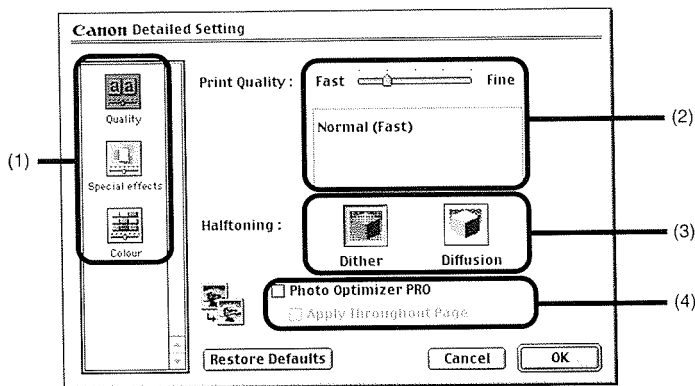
Canon Detailed Setting

Quality

Special effects

Colour

Print Quality : Fast Fine

Normal (Fast)

Halftoning :

Dither

Diffusion

Photo Optimizer PRO

Apply Throughout Page

Restore Defaults

Cancel

OK

(1)

(2)

(3)

(4)